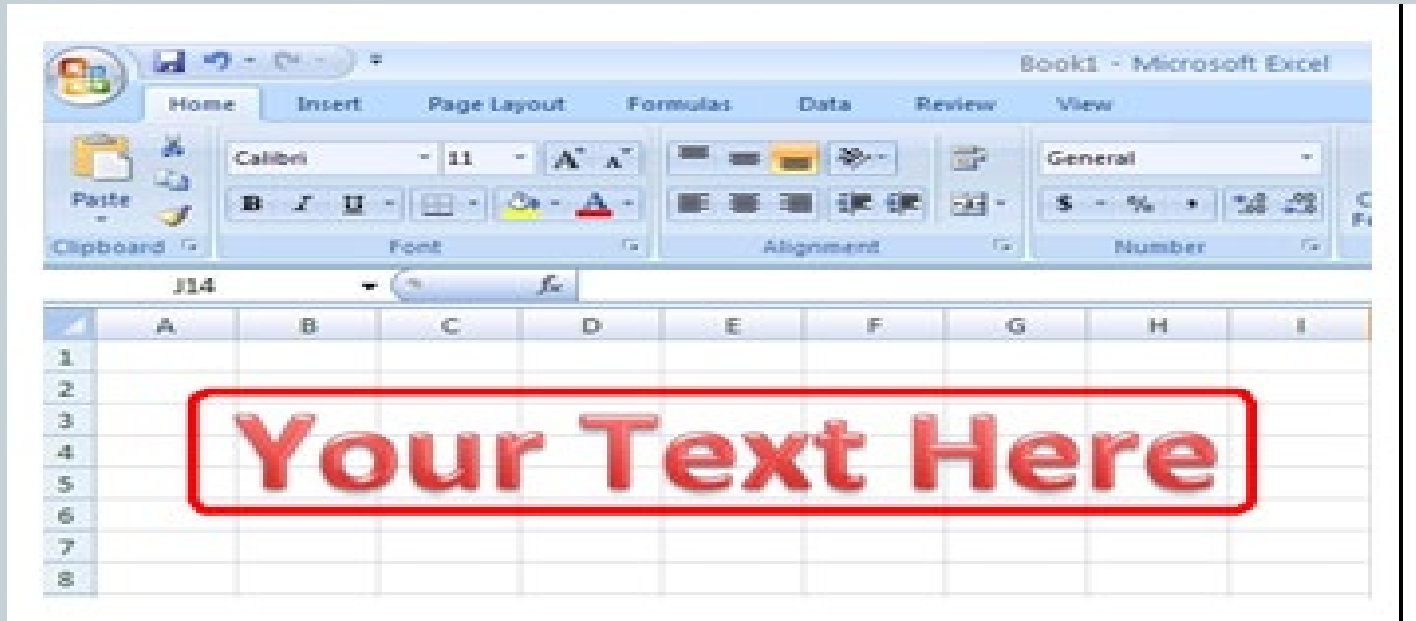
Book1 - Microsoft Excel

Home Insert Page Layout Formulas Data Review View

Paste

Calibri 11

B I U

Clipboard

Font

Alignment

General

$ - % ,

Number

J14

$f_x$

| | A | B | C | D | E | F | G | H | I |
|---|---|---|---|---|---|---|---|---|---|
| 1 | | | | | | | | | |
| 2 | | | | | | | | | |
| 3 | | | | | | | | | |
| 4 | | | | | | | | | |
| 5 | | | | | | | | | |
| 6 | | | | | | | | | |
| 7 | | | | | | | | | |
| 8 | | | | | | | | | |

Your Text Here